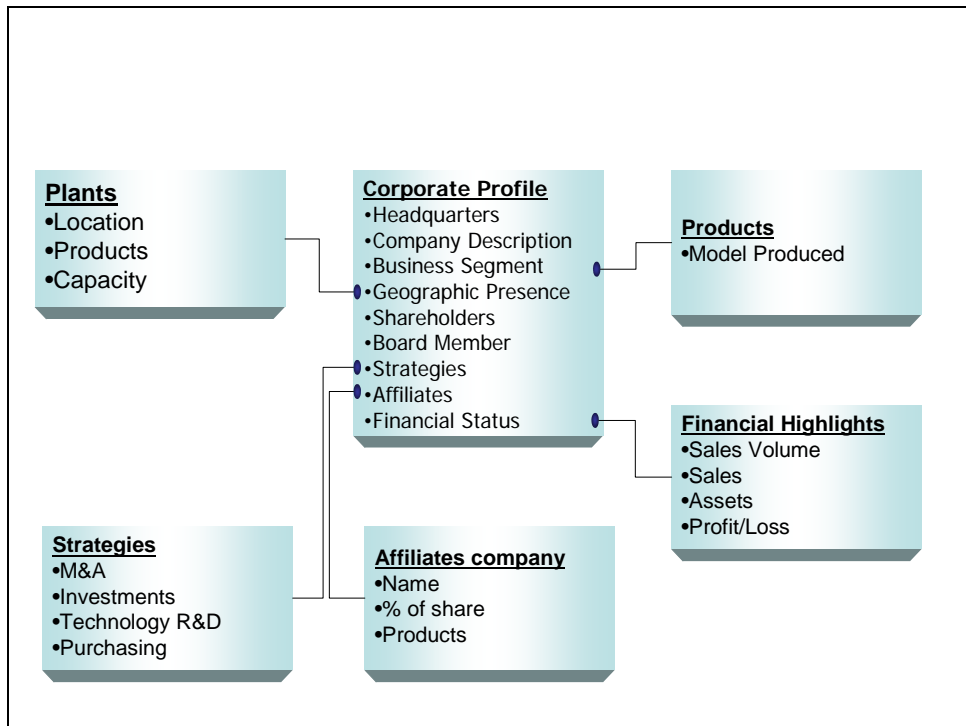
Plants
•Location
•Products
•Capacity

Corporate Profile
•Headquarters
•Company Description
•Business Segment
•Geographic Presence
•Shareholders
•Board Member
•Strategies
•Affiliates
•Financial Status

Products
•Model Produced

Financial Highlights
•Sales Volume
•Sales
•Assets
•Profit/Loss

Strategies
•M&A
•Investments
•Technology R&D
•Purchasing

Affiliates company
•Name
•% of share
•Products